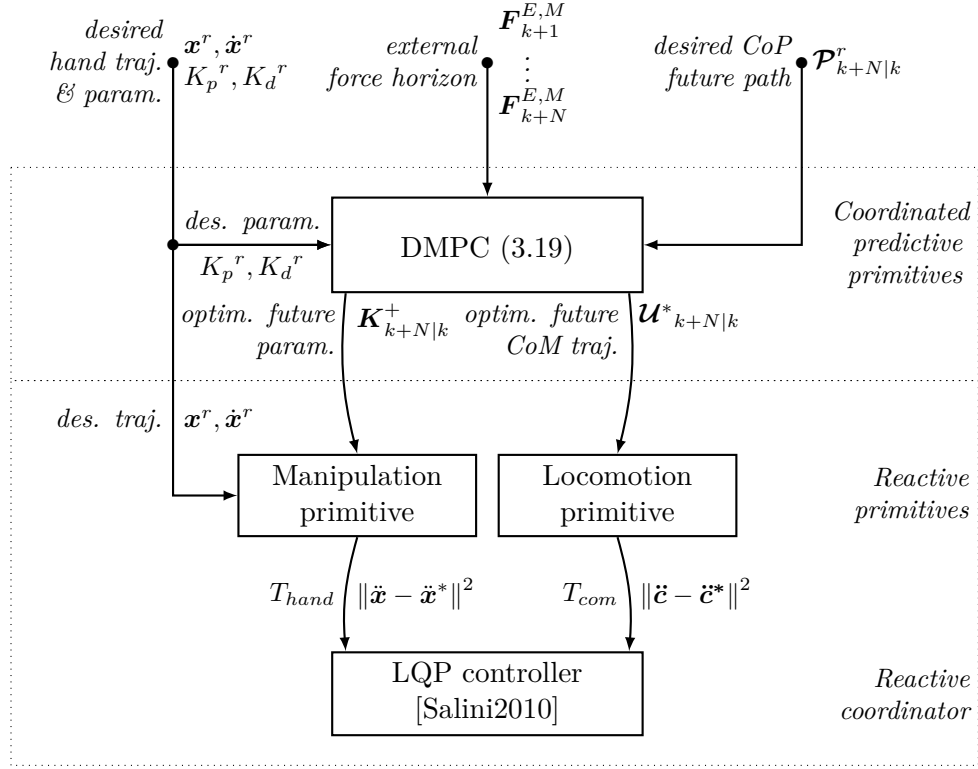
desired hand traj. & param.

$\boldsymbol{x}^r, \dot{\boldsymbol{x}}^r$
${K_p}^r, {K_d}^r$

external force horizon

$\boldsymbol{F}^{E,M}_{k+1}$
$\vdots$
$\boldsymbol{F}^{E,M}_{k+N}$

desired CoP future path

$\boldsymbol{\mathcal{P}}^r_{k+N|k}$

des. param.
${K_p}^r, {K_d}^r$

DMPC (3.19)

Coordinated predictive primitives

optim. future param.
$\boldsymbol{K}^+_{k+N|k}$

optim. future CoM traj.
$\boldsymbol{\mathcal{U}}^*{}_{k+N|k}$

des. traj.
$\boldsymbol{x}^r, \dot{\boldsymbol{x}}^r$

Manipulation primitive

Locomotion primitive

Reactive primitives

$T_{hand}$
$\|\ddot{\boldsymbol{x}} - \ddot{\boldsymbol{x}}^*\|^2$

$T_{com}$
$\|\ddot{\boldsymbol{c}} - \ddot{\boldsymbol{c}}^*\|^2$

LQP controller
[Salini2010]

Reactive coordinator